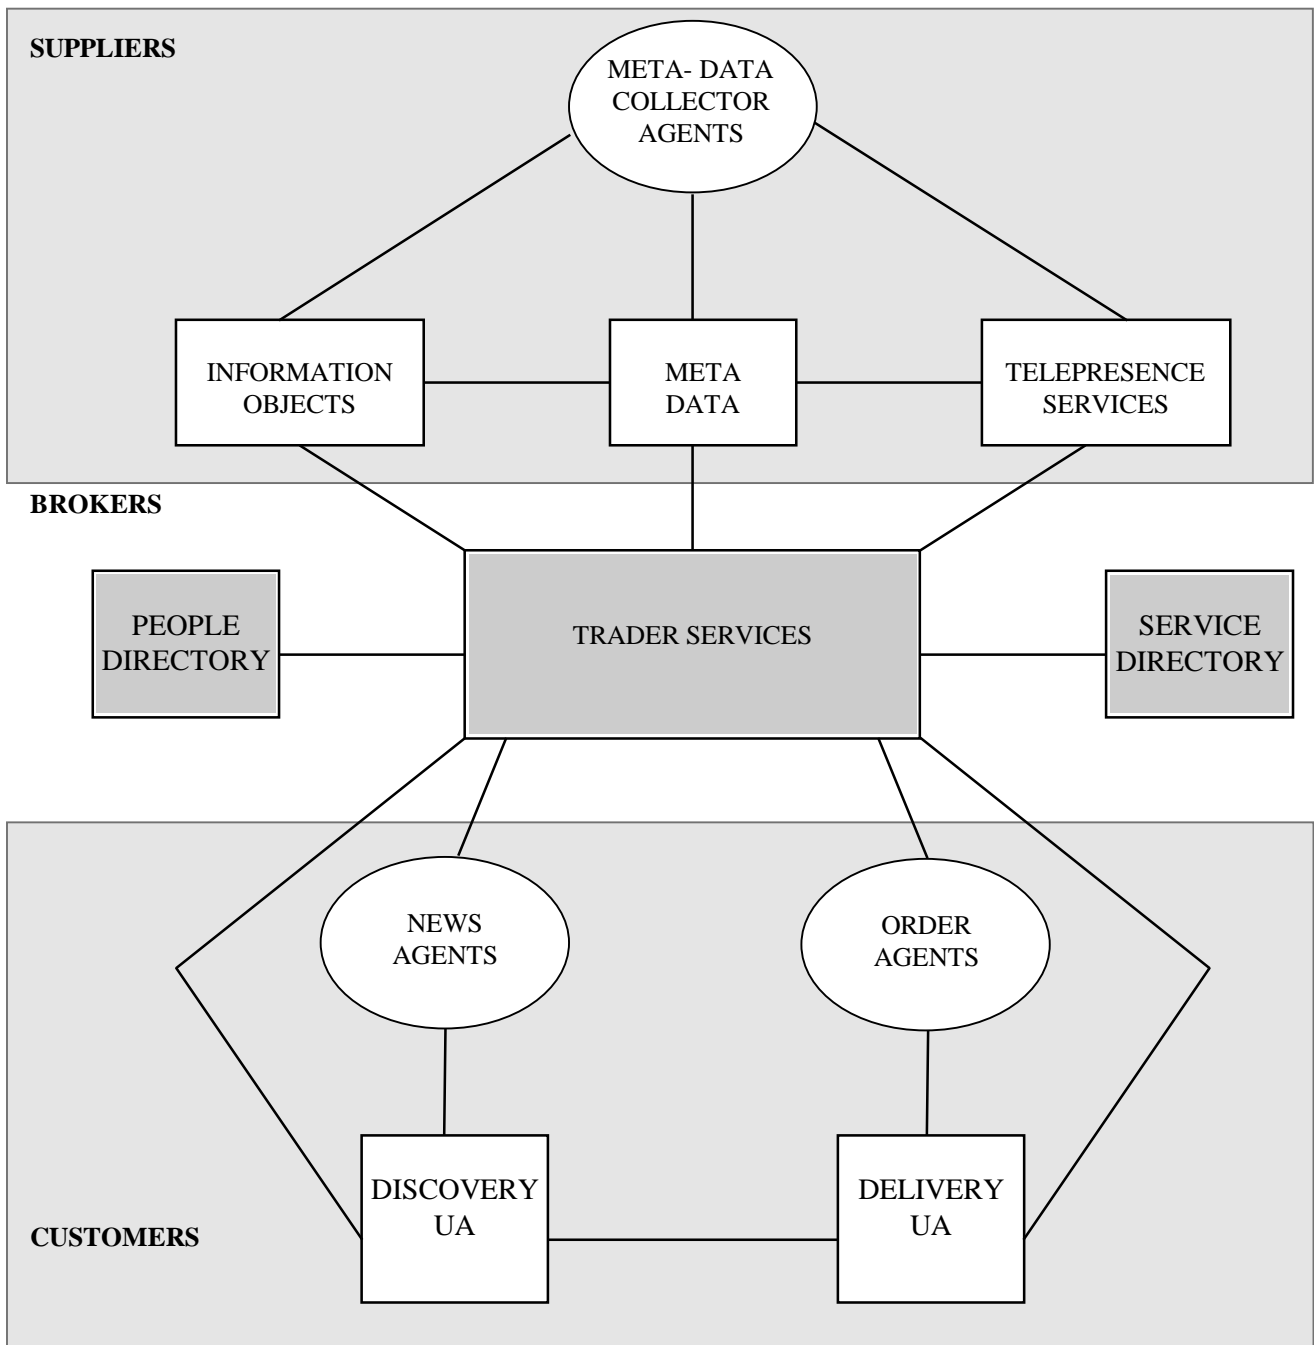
SUPPLIERS

META- DATA COLLECTOR AGENTS

INFORMATION OBJECTS

META DATA

TELEPRESENCE SERVICES

BROKERS

PEOPLE DIRECTORY

TRADER SERVICES

SERVICE DIRECTORY

NEWS AGENTS

ORDER AGENTS

DISCOVERY UA

DELIVERY UA

CUSTOMERS